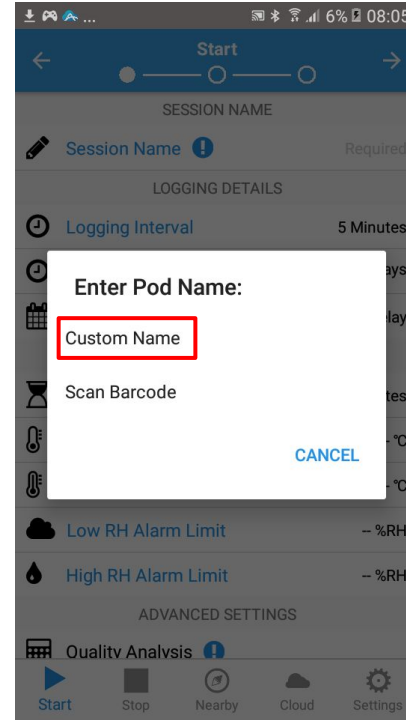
6% 08:05

Start

SESSION NAME

Session Name

Required

LOGGING DETAILS

Logging Interval

5 Minutes

ays

lay

tes

- °C

- °C

Enter Pod Name:

Custom Name

Scan Barcode

CANCEL

Low RH Alarm Limit

-- %RH

High RH Alarm Limit

-- %RH

ADVANCED SETTINGS

Quality Analysis

Start

Stop

Nearby

Cloud

Settings